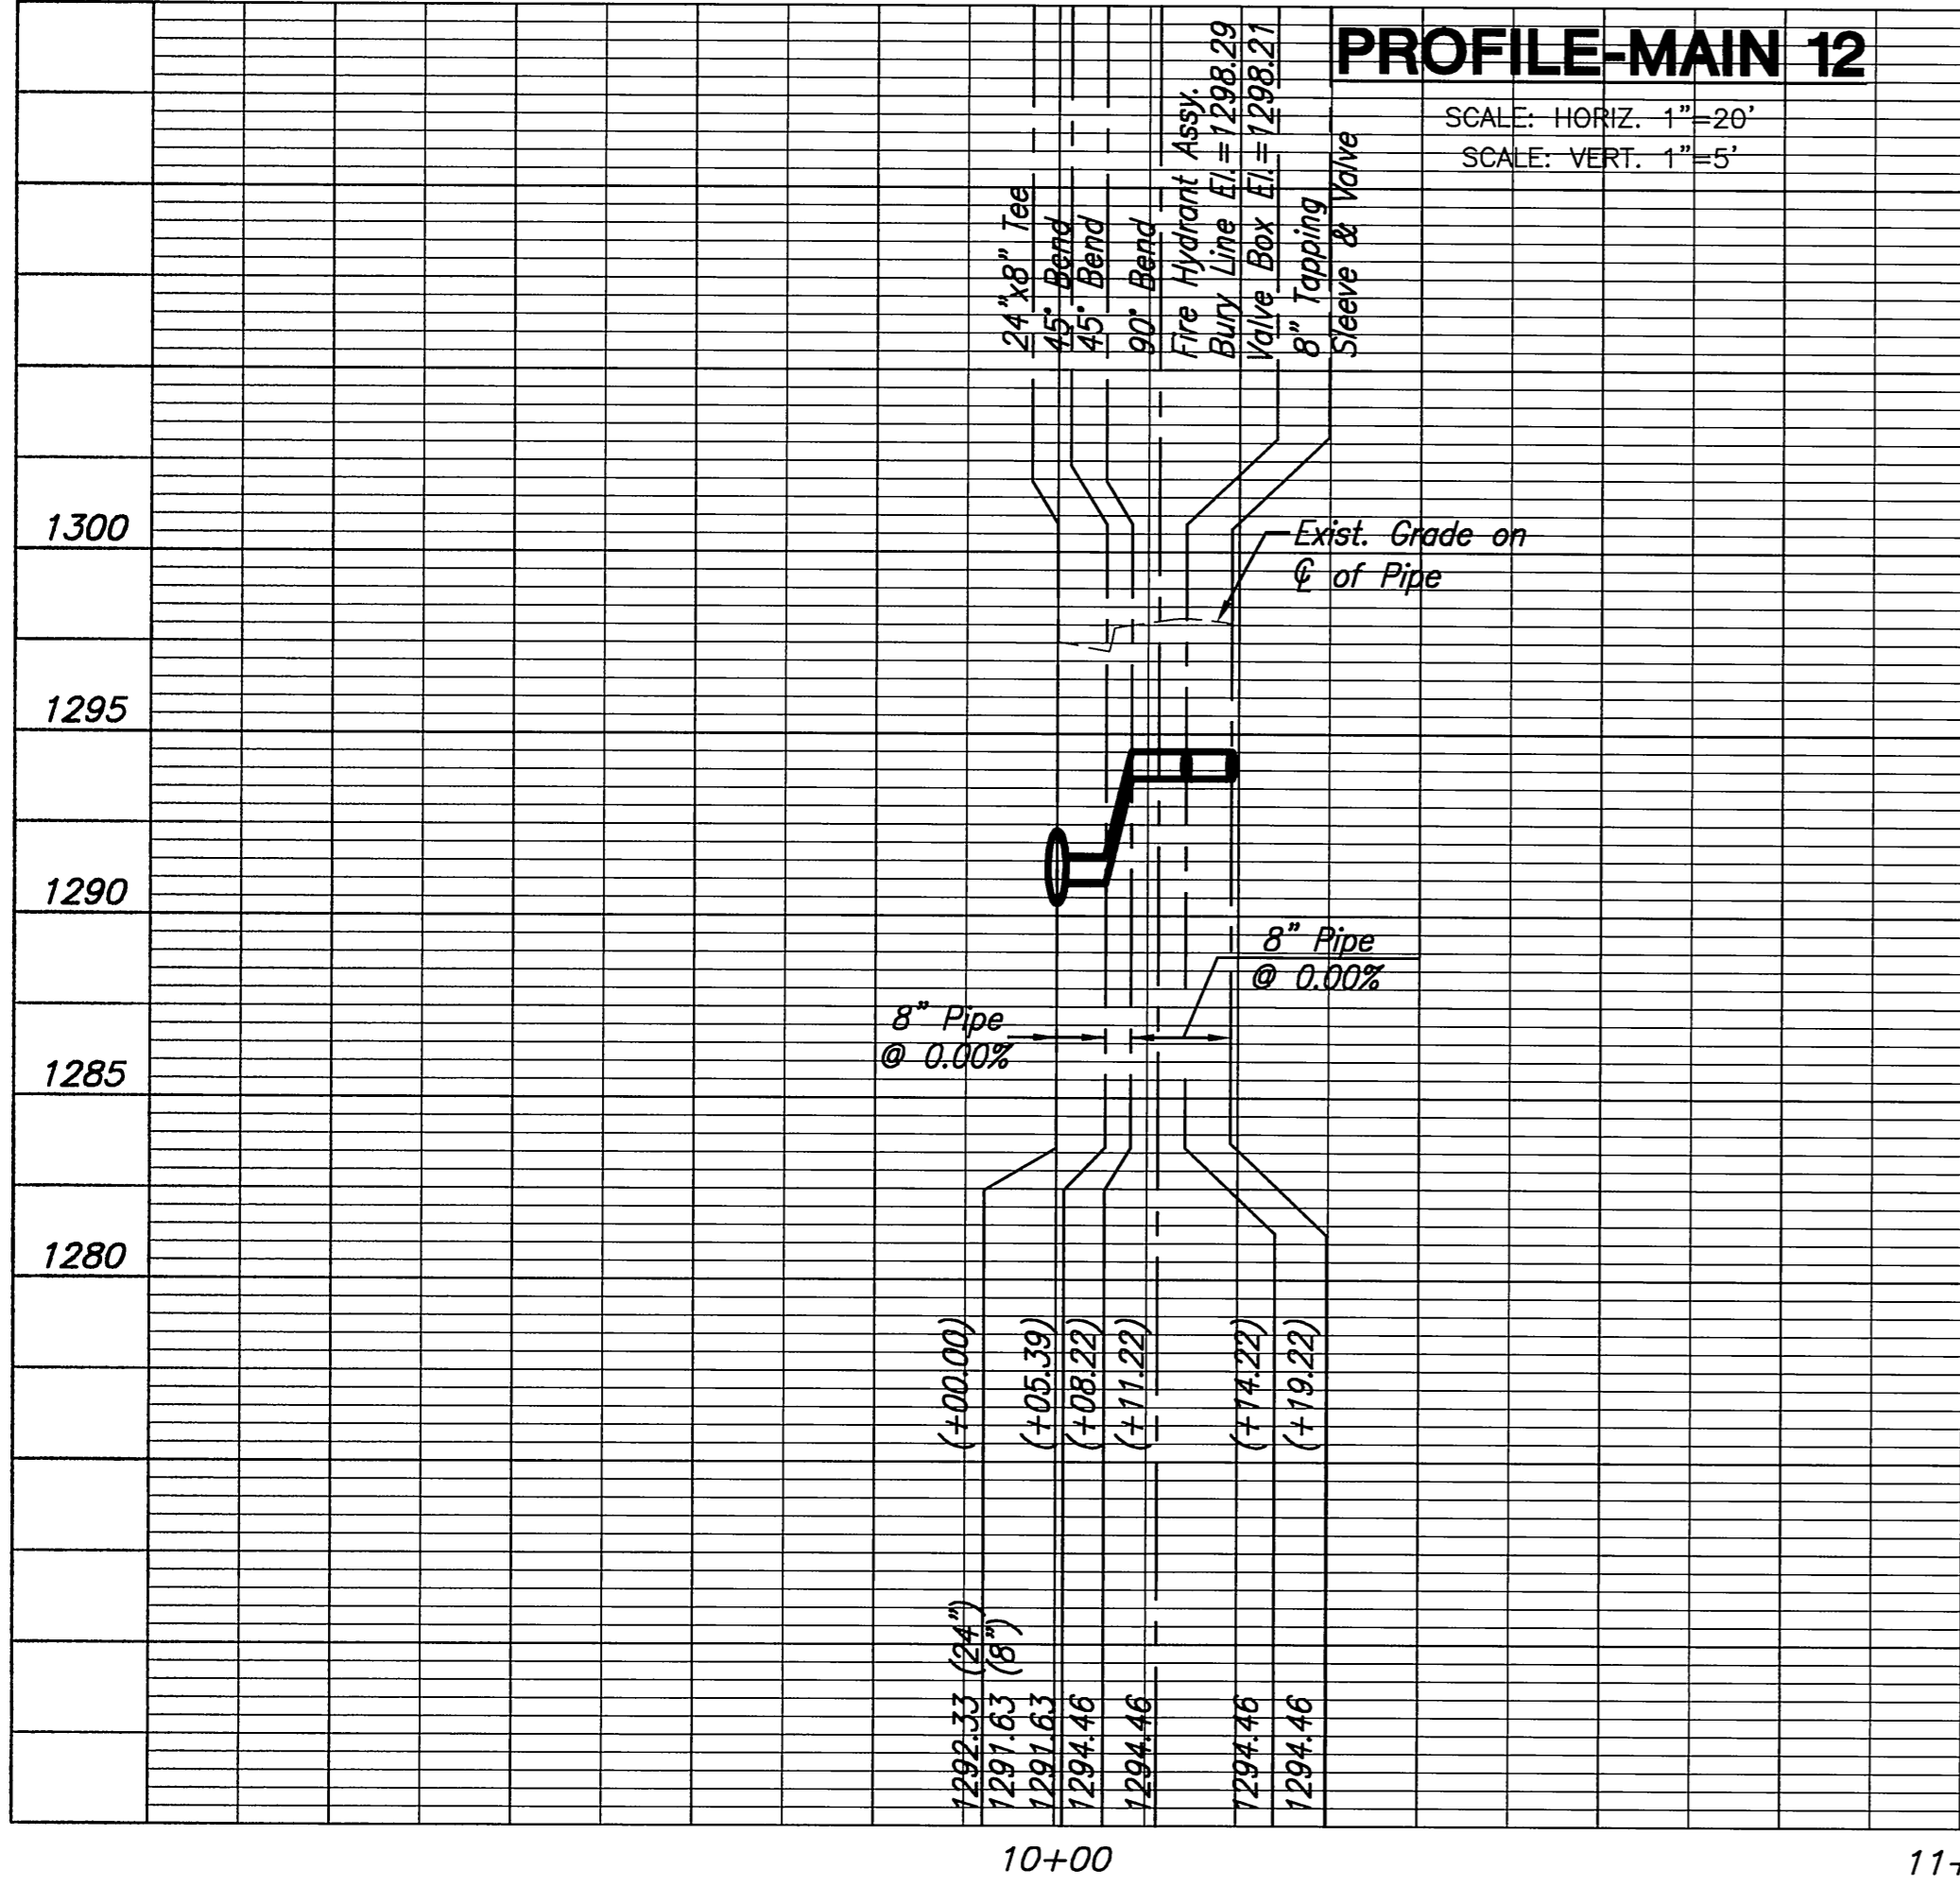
PROFILE-MAIN 12

SCALE: HORIZ. 1"=20'
SCALE: VERT. 1"=5'

24"x8" Tee
45° Bend
45° Bend
90° Bend
Fire Hydrant Assy.
Bury Line El.=1298.29
Valve Box El.=1298.21
8" Tapping
Sleeve & Valve

Exist. Grade on ℄ of Pipe

1300
1295
1290
1285
1280

8" Pipe
@ 0.00%

8" Pipe
@ 0.00%

(+00.00)
(+05.39)
(+08.22)
(+11.22)
(+14.22)
(+19.22)

1292.33 (24")
1291.63 (8")
1291.63
1294.46
1294.46
1294.46
1294.46

10+00
11+